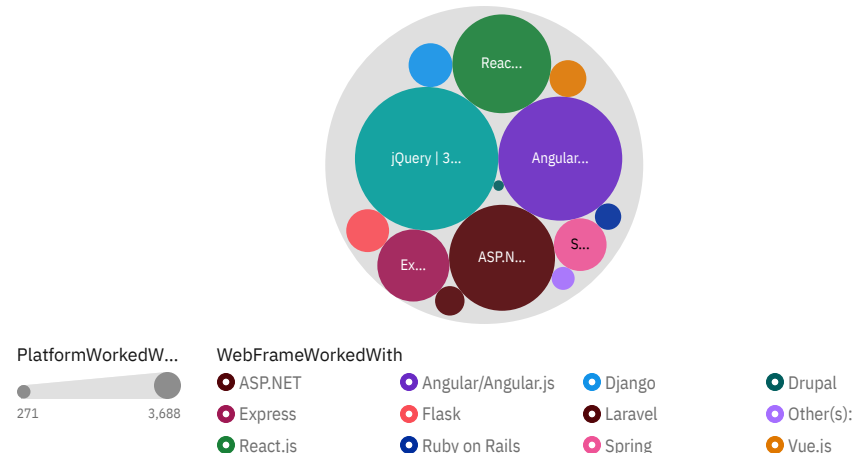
Reac...

jQuery | 3...

Angular...

S...

Ex...

ASP.N...

PlatformWorkedW...

271

3,688

WebFrameWorkedWith

ASP.NET

Angular/Angular.js

Django

Drupal

Express

Flask

Laravel

Other(s):

React.js

Ruby on Rails

Spring

Vue.js